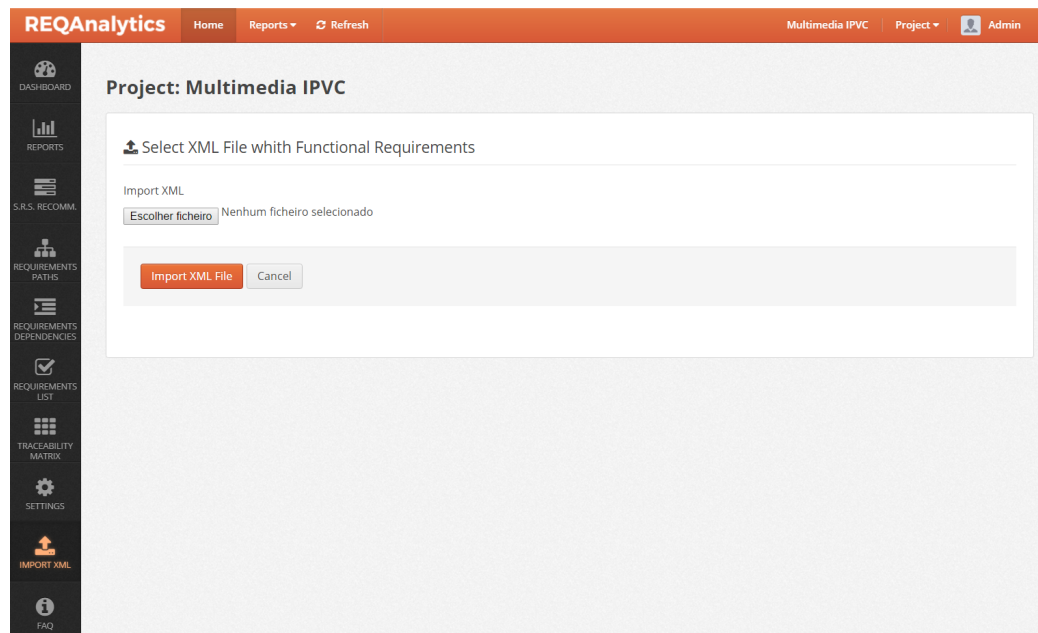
REQAnalytics Home Reports Refresh Multimedia IPVC Project Admin

DASHBOARD
REPORTS
S.R.S. RECOMM.
REQUIREMENTS PATHS
REQUIREMENTS DEPENDENCIES
REQUIREMENTS LIST
TRACEABILITY MATRIX
SETTINGS
IMPORT XML
FAQ

Project: Multimedia IPVC

Select XML File whith Functional Requirements

Import XML

Escolher ficheiro Nenhum ficheiro selecionado

Import XML File Cancel